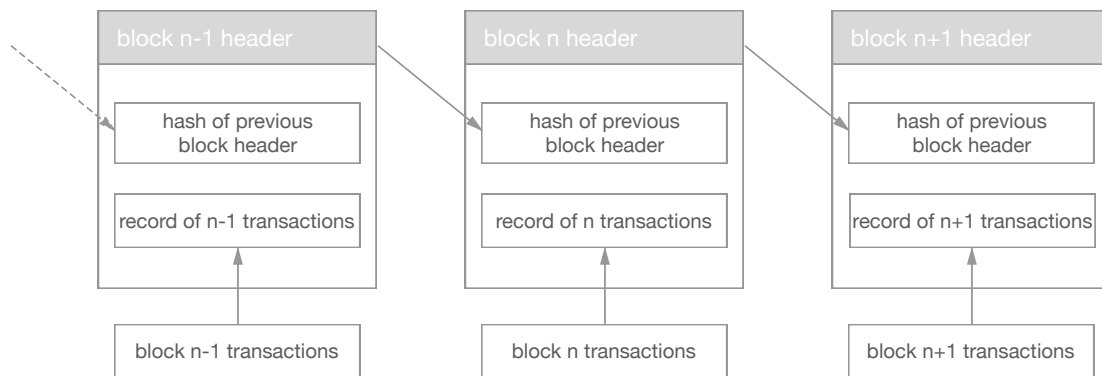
block n-1 header

hash of previous block header

record of n-1 transactions

block n-1 transactions

block n header

hash of previous block header

record of n transactions

block n transactions

block n+1 header

hash of previous block header

record of n+1 transactions

block n+1 transactions